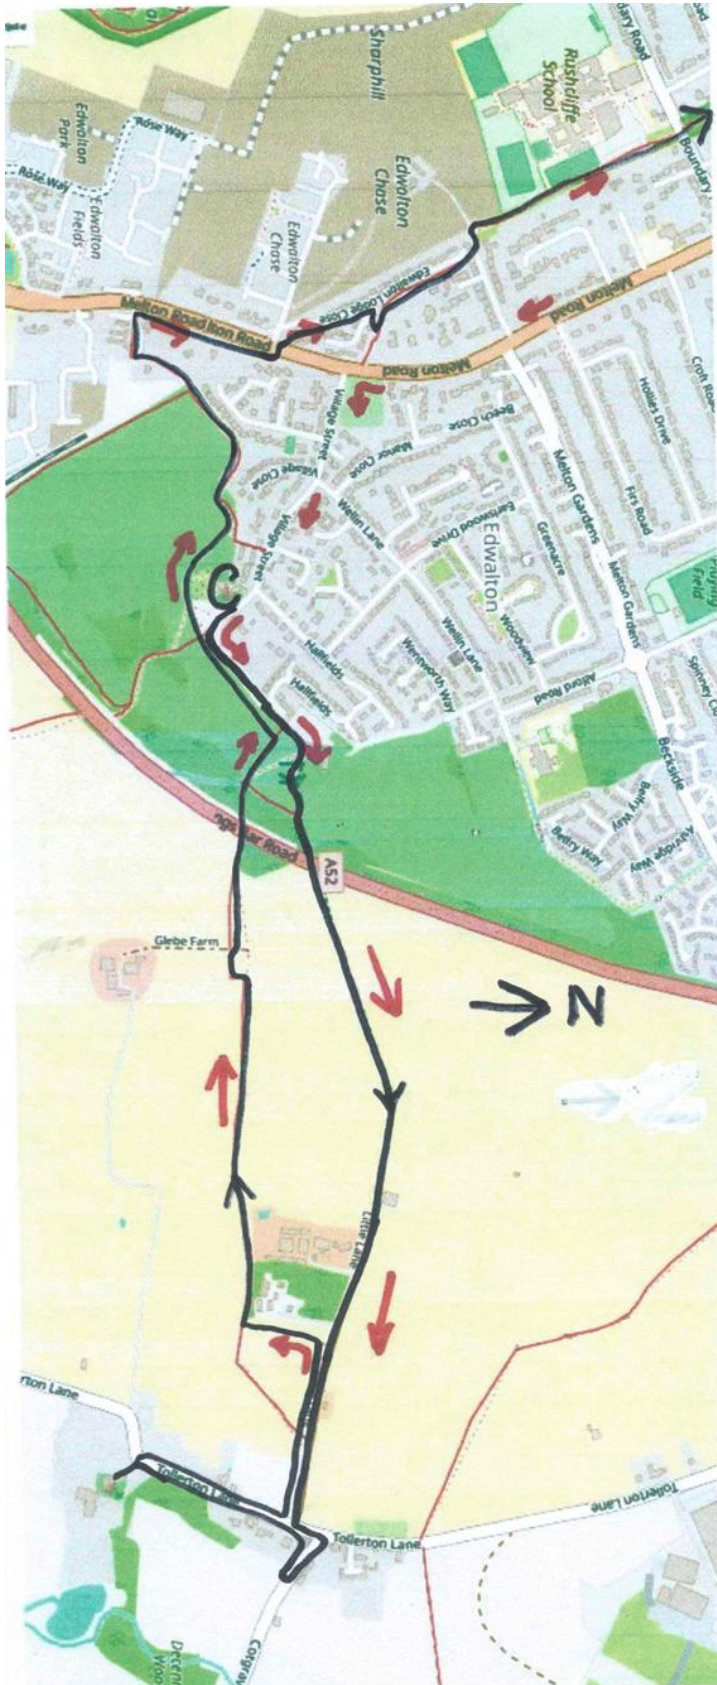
Sharphill
Rushcliffe School
Boundary Road
Rose Way
Edwalton Park
Rose Way
Edwalton Fields
Edwalton Chase
Edwalton Chase
Edwalton Lodge Close
Melton Road
Melton Road
Melton Road
Melton Road
Croft Road
Hollies Drive
Firs Road
Melton Gardens
Melton Gardens
Beech Close
Manor Close
Village Close
Village Street
Village Street
Wellin Lane
Eastwood Drive
Edwalton
Greenacre
Woodview
Playing Field
Spinney Close
C
Hallfields
Hallfields
Wentworth Way
Wellin Lane
Alford Road
Beckside
Belfry Way
Belfry Way
Kirkstone Way
ngham Road
A52
Glebe Farm
N
Little Lane
Tollerton Lane
Tollerton Lane
Tollerton Lane
Tollerton Lane
Cotgrave
Decem Woo